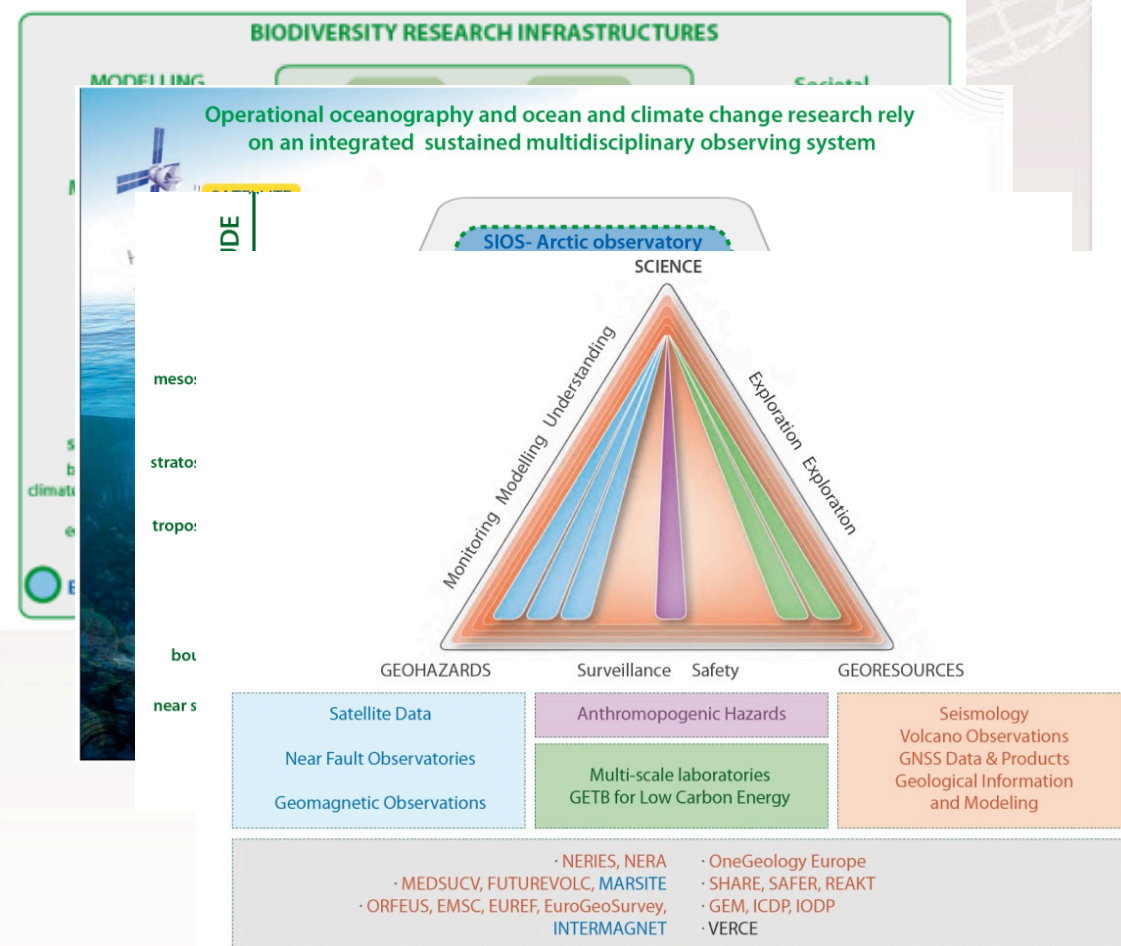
BIODIVERSITY RESEARCH INFRASTRUCTURES

MODELLING

Societal

Operational oceanography and ocean and climate change research rely on an integrated sustained multidisciplinary observing system

SIOS- Arctic observatory

DE

meso

strato

tropo

bou

near s

climat

SCIENCE

Monitoring Modelling Understanding

Exploration Exploration

GEOHAZARDS

Surveillance Safety

GEORESOURCES

Satellite Data

Near Fault Observatories

Geomagnetic Observations

Anthromopogenic Hazards

Multi-scale laboratories
GETB for Low Carbon Energy

Seismology
Volcano Observations
GNSS Data & Products
Geological Information and Modeling

· NERIES, NERA
· MEDSUCV, FUTUREVOLC, MARSITE
· ORFEUS, EMSC, EUREF, EuroGeoSurvey, INTERMAGNET

· OneGeology Europe
· SHARE, SAFER, REAKT
· GEM, ICDP, IODP
· VERCE